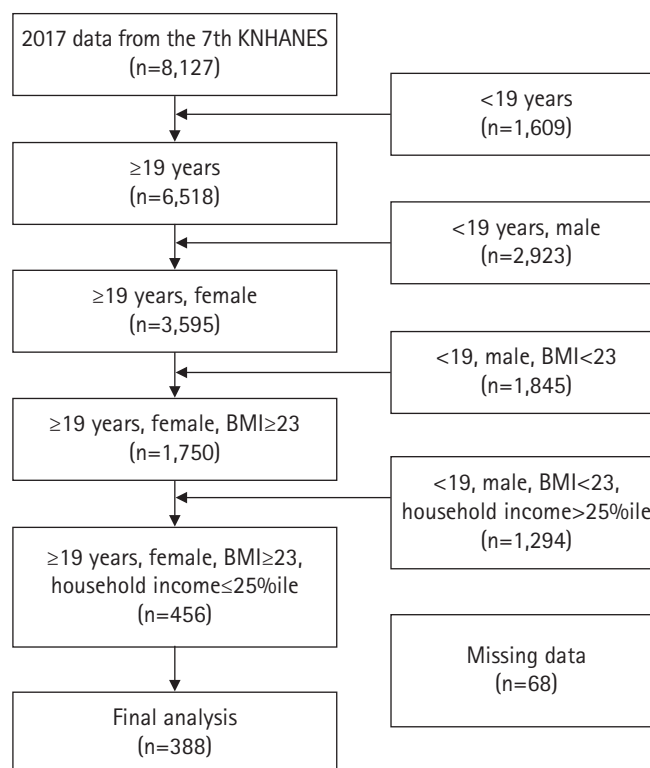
2017 data from the 7th KNHANES
(n=8,127)

<19 years
(n=1,609)

≥19 years
(n=6,518)

<19 years, male
(n=2,923)

≥19 years, female
(n=3,595)

<19, male, BMI<23
(n=1,845)

≥19 years, female, BMI≥23
(n=1,750)

<19, male, BMI<23, household income>25%ile
(n=1,294)

≥19 years, female, BMI≥23, household income≤25%ile
(n=456)

Missing data
(n=68)

Final analysis
(n=388)